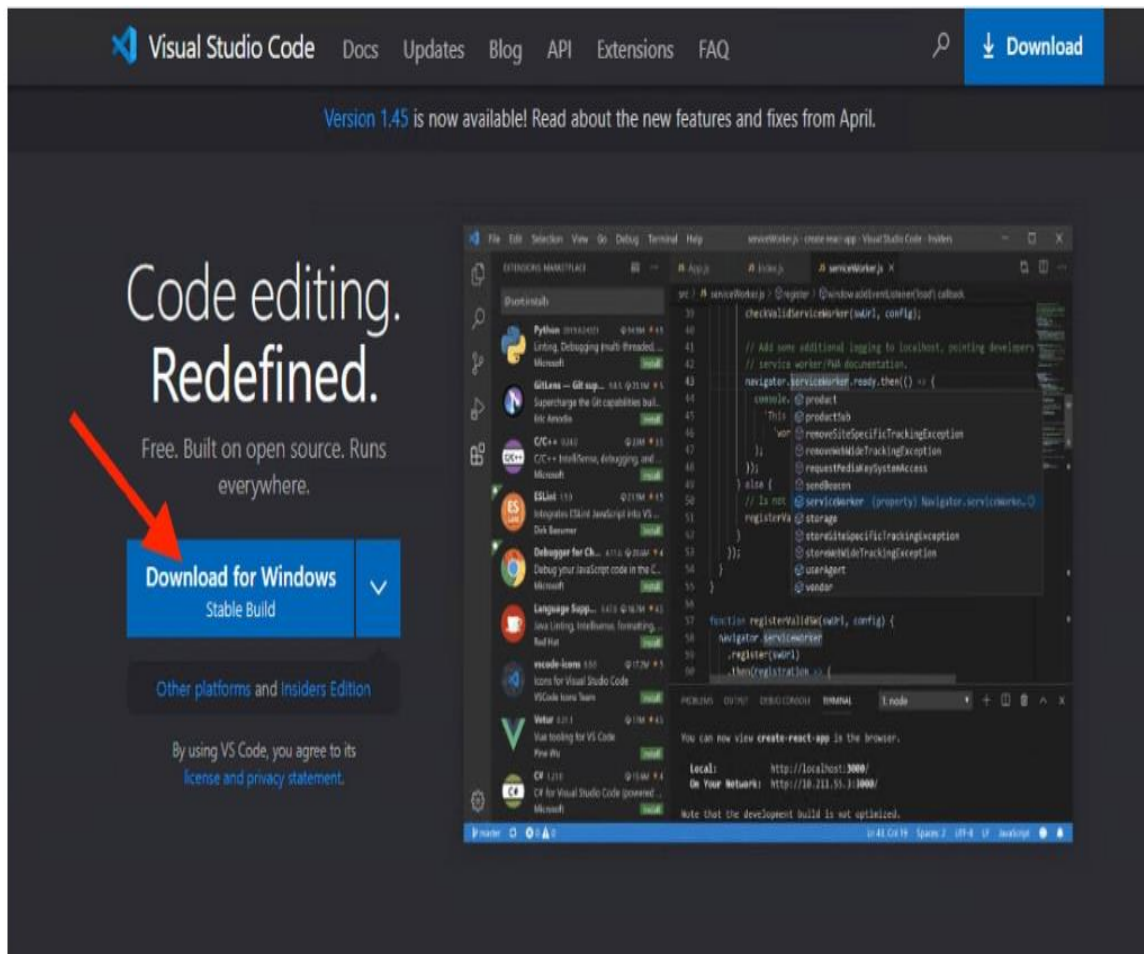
Visual Studio Code Docs Updates Blog API Extensions FAQ

Download

Version 1.45 is now available! Read about the new features and fixes from April.

Code editing. Redefined.

Free. Built on open source. Runs everywhere.

Download for Windows
Stable Build

Other platforms and Insiders Edition

By using VS Code, you agree to its license and privacy statement.

File Edit Selection View Go Debug Terminal Help serviceWorker.js - create-react-app - Visual Studio Code - Insiders

EXTENSIONS: MARKETPLACE

@sort:installs

Python Linting, Debugging (multi-threaded... Microsoft Install

GitLens — Git sup... Supercharge the Git capabilities buil... Eric Amodio Install

C/C++ C/C++ IntelliSense, debugging, and ... Microsoft Install

ESLint Integrates ESLint JavaScript into VS ... Dirk Baeumer Install

Debugger for Ch... Debug your JavaScript code in the C... Microsoft Install

Language Supp... Java Linting, Intellisense, formatting, ... Red Hat Install

vscode-icons Icons for Visual Studio Code VSCode Icons Team Install

Vetur Vue tooling for VS Code Pine Wu Install

C# C# for Visual Studio Code (powered ... Microsoft Install

App.js index.js serviceWorker.js

src > serviceWorker.js > register > window.addEventListener('load') callback

39 checkValidServiceWorker(swUrl, config);
40
41 // Add some additional logging to localhost, pointing developers
42 // service worker/PWA documentation.
43 navigator.serviceWorker.ready.then(() => {
44 console.
45 'This
46 'wor
47 );
48 });
49 } else {
50 // Is not
51 registerVa
52 }
53 });
54 }
55 }
56
57 function registerValidSW(swUrl, config) {
58 navigator.serviceWorker
59 .register(swUrl)
60 .then(registration => {

product
productSub
removeSiteSpecificTrackingException
removeWebWideTrackingException
requestMediaKeySystemAccess
sendBeacon
serviceWorker (property) Navigator.serviceWorke...
storage
storeSiteSpecificTrackingException
storeWebWideTrackingException
userAgent
vendor

PROBLEMS OUTPUT DEBUG CONSOLE TERMINAL 1: node

You can now view create-react-app in the browser.

Local: http://localhost:3000/
On Your Network: http://10.211.55.3:3000/

Note that the development build is not optimized.

Ln 43, Col 19 Spaces: 2 UTF-8 LF JavaScript